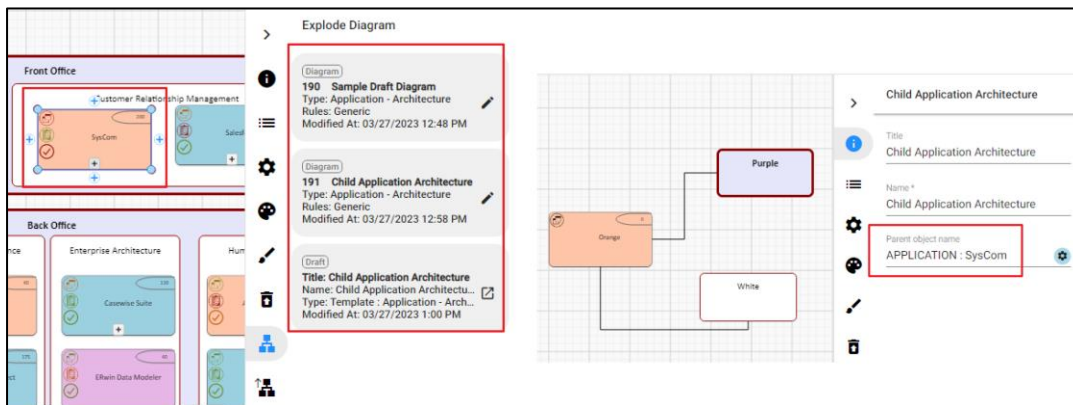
Front Office

Customer Relationship Management

SysCom

Salesl

Back Office

nce

Enterprise Architecture

Hum

Casewise Suite

ERwin Data Modeler

ct

Explode Diagram

Diagram
190 Sample Draft Diagram
Type: Application - Architecture
Rules: Generic
Modified At: 03/27/2023 12:48 PM

Diagram
191 Child Application Architecture
Type: Application - Architecture
Rules: Generic
Modified At: 03/27/2023 12:58 PM

Draft
Title: Child Application Architecture
Name: Child Application Architectu...
Type: Template : Application - Arch...
Modified At: 03/27/2023 1:00 PM

Purple

Orange

White

Child Application Architecture

Title
Child Application Architecture

Name *
Child Application Architecture

Parent object name
APPLICATION : SysCom